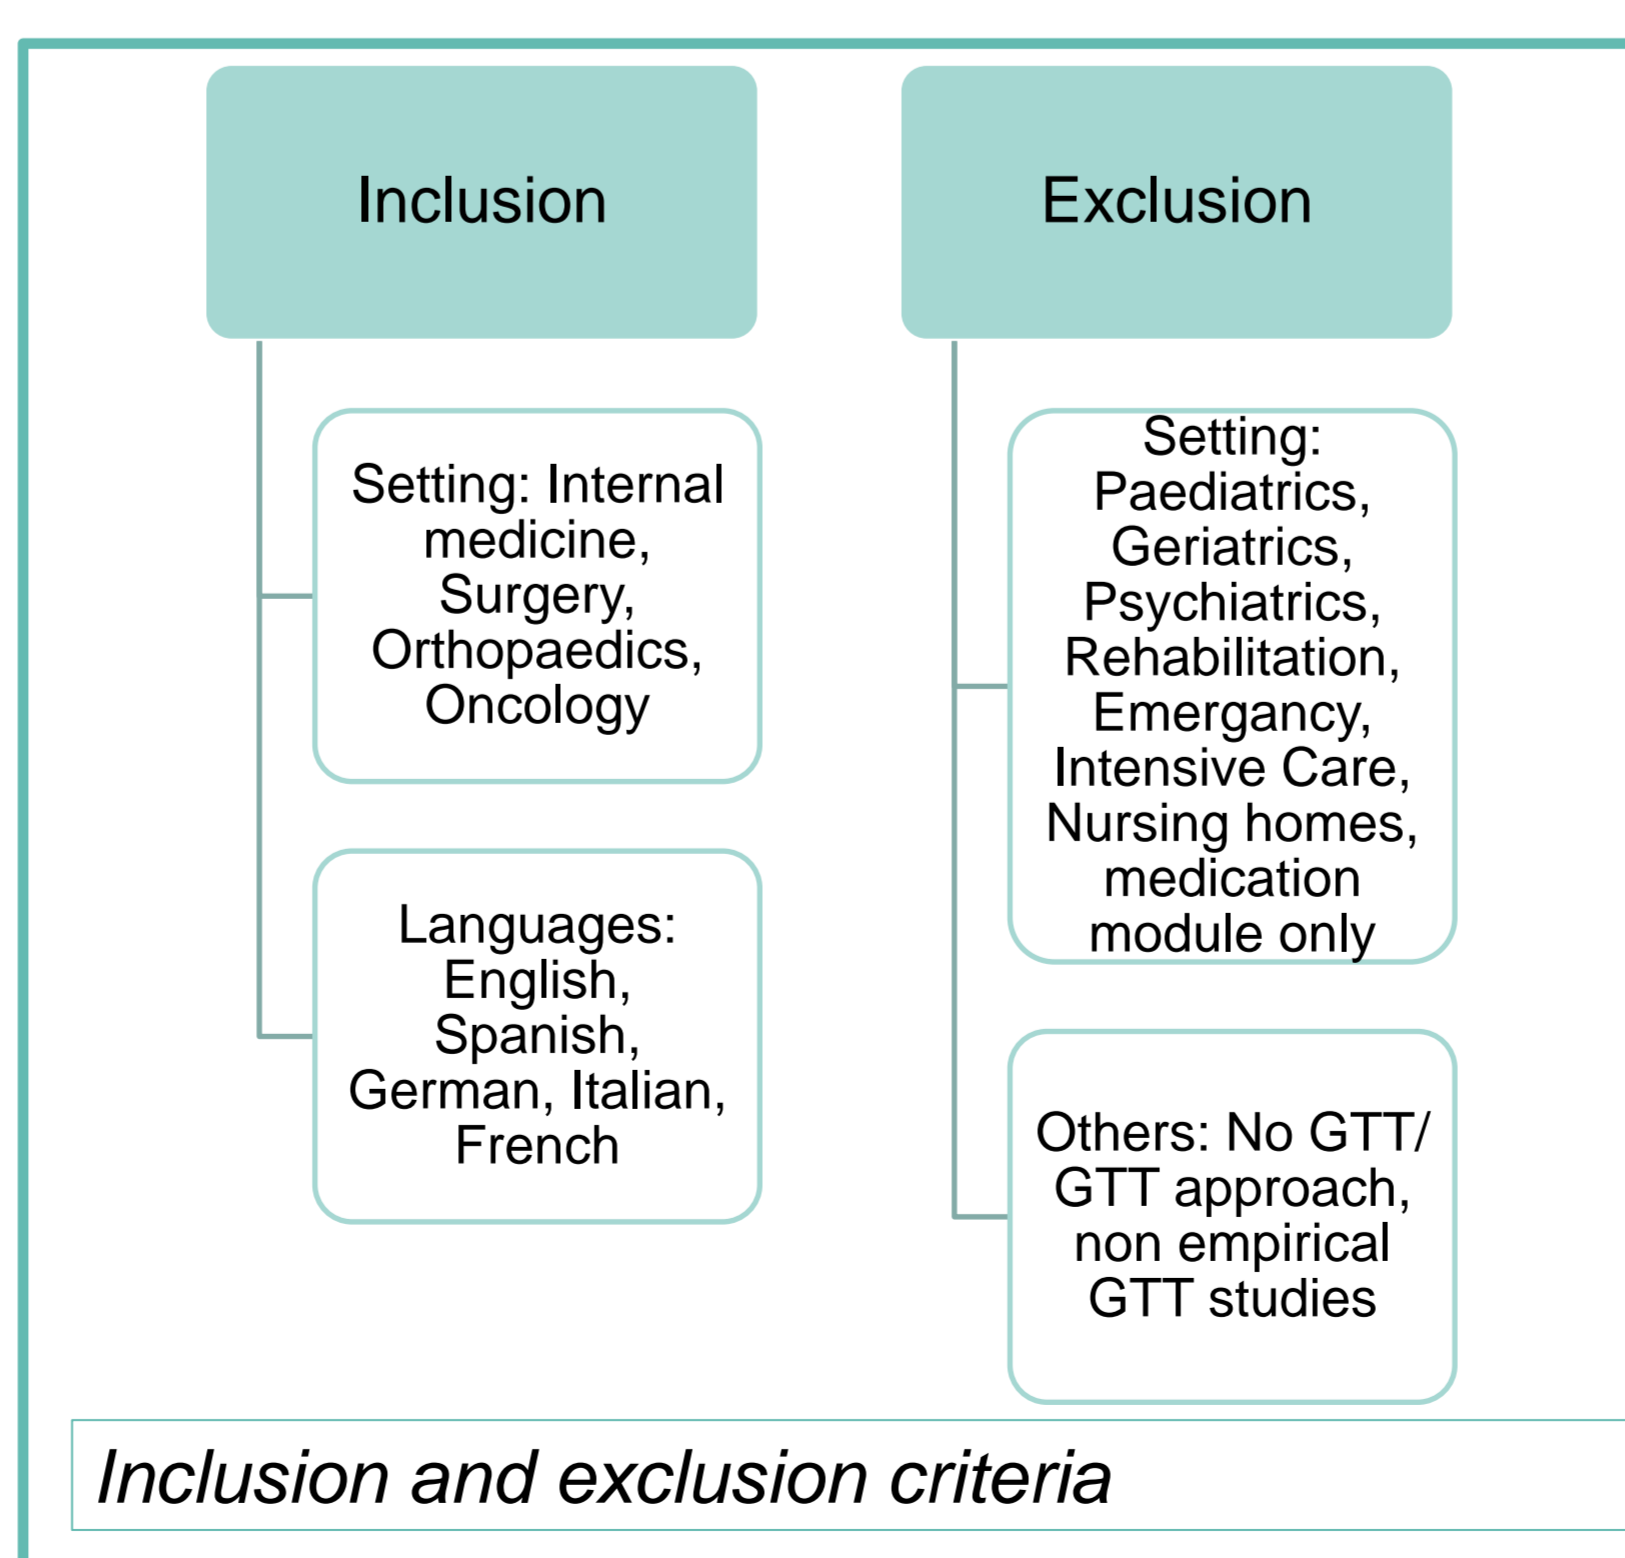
Inclusion

Setting: Internal medicine, Surgery, Orthopaedics, Oncology

Languages: English, Spanish, German, Italian, French

Exclusion

Setting: Paediatrics, Geriatrics, Psychiatrics, Rehabilitation, Emergancy, Intensive Care, Nursing homes, medication module only

Others: No GTT/ GTT approach, non empirical GTT studies

Inclusion and exclusion criteria